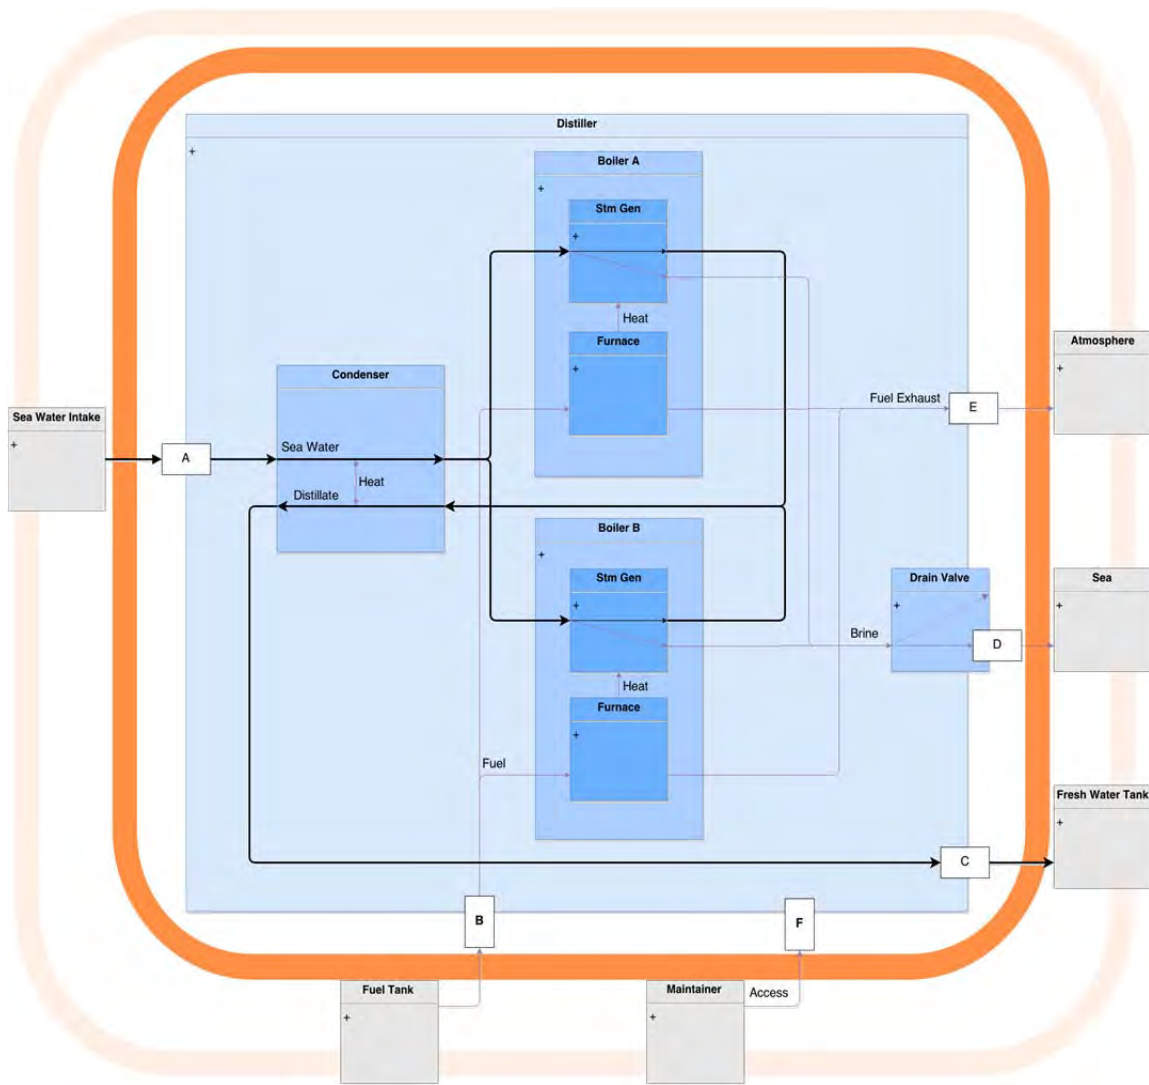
Distiller
+
Boiler A
+
Stm Gen
+
Heat
Furnace
+
Condenser
Sea Water
Heat
Distillate
Sea Water Intake
+
A
Fuel Exhaust
E
Atmosphere
+
Boiler B
+
Stm Gen
+
Heat
Furnace
+
Drain Valve
+
Brine
D
Sea
+
Fuel
Fresh Water Tank
+
C
B
F
Fuel Tank
+
Maintainer
+
Access